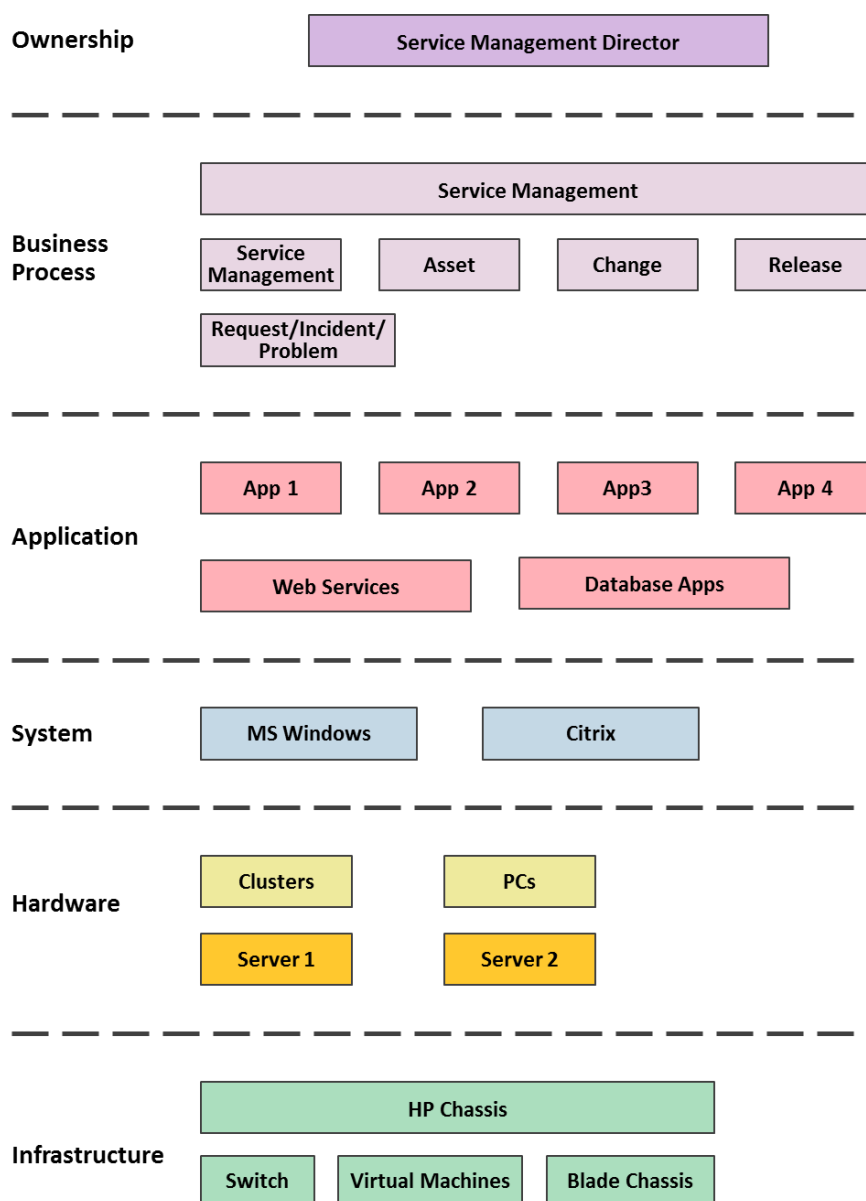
Ownership

Service Management Director

Business Process

Service Management

Service Management

Asset

Change

Release

Request/Incident/ Problem

Application

App 1

App 2

App3

App 4

Web Services

Database Apps

System

MS Windows

Citrix

Hardware

Clusters

PCs

Server 1

Server 2

Infrastructure

HP Chassis

Switch

Virtual Machines

Blade Chassis